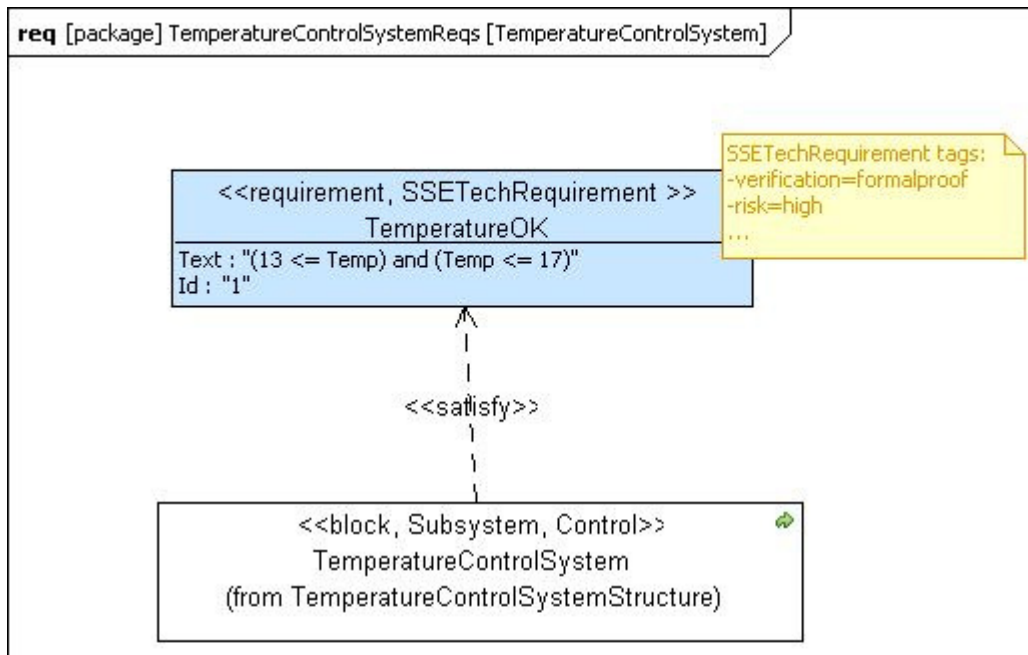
**req** [package] TemperatureControlSystemReqs [TemperatureControlSystem]

<<requirement, SSETechRequirement >>
TemperatureOK

Text : "(13 <= Temp) and (Temp <= 17)"
Id : "1"

SSETechRequirement tags:
-verification=formalproof
-risk=high
...

<<satisfy>>

<<block, Subsystem, Control>>
TemperatureControlSystem
(from TemperatureControlSystemStructure)